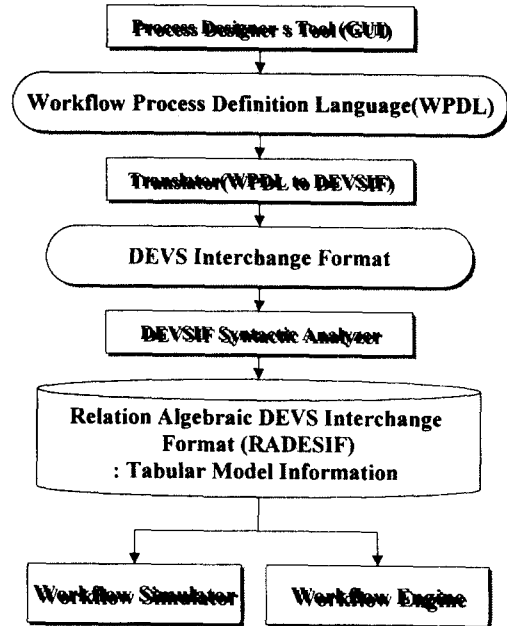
Process Designer s Tool (GUI)

Workflow Process Definition Language(WPDL)

Translator(WPDL to DEVSIF)

DEVS Interchange Format

DEVSIF Syntactic Analyzer

Relation Algebraic DEVS Interchange Format (RADESIF)
: Tabular Model Information

Workflow Simulator

Workflow Engine